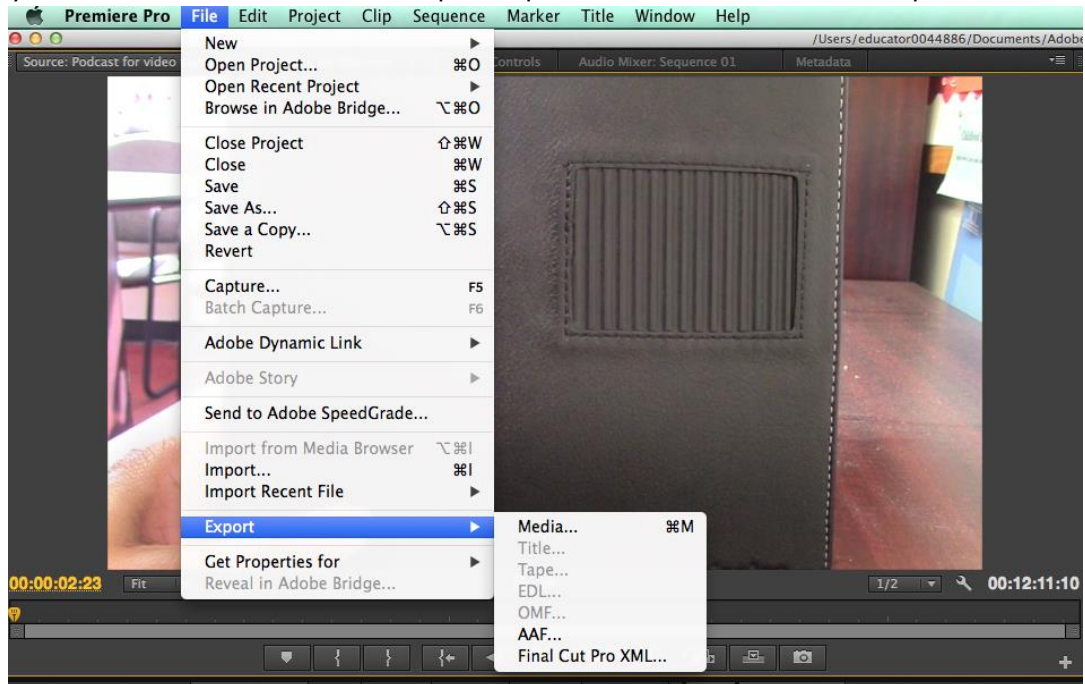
Premiere Pro File Edit Project Clip Sequence Marker Title Window Help

/Users/educator0044886/Documents/Adobe

Source: Podcast for video

Controls Audio Mixer: Sequence 01 Metadata

New
Open Project... ⌘O
Open Recent Project
Browse in Adobe Bridge... ⌥⌘O

Close Project ⇧⌘W
Close ⌘W
Save ⌘S
Save As... ⇧⌘S
Save a Copy... ⌥⌘S
Revert

Capture... F5
Batch Capture... F6

Adobe Dynamic Link

Adobe Story

Send to Adobe SpeedGrade...

Import from Media Browser ⌥⌘I
Import... ⌘I
Import Recent File

Export

Get Properties for
Reveal in Adobe Bridge...

Media... ⌘M
Title...
Tape...
EDL...
OMF...
AAF...
Final Cut Pro XML...

00:00:02:23 Fit

1/2 00:12:11:10